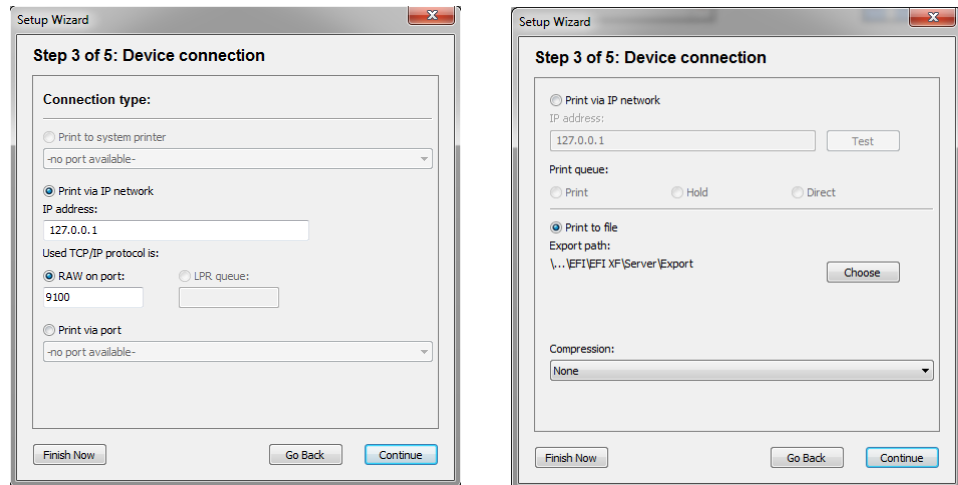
Setup Wizard

Step 3 of 5: Device connection

Connection type:

Print to system printer

-no port available-

Print via IP network

IP address:

127.0.0.1

Used TCP/IP protocol is:

RAW on port:

LPR queue:

9100

Print via port

-no port available-

Finish Now

Go Back

Continue

Setup Wizard

Step 3 of 5: Device connection

Print via IP network

IP address:

127.0.0.1

Test

Print queue:

Print

Hold

Direct

Print to file

Export path:

\...\EFI\EFI XF\Server\Export

Choose

Compression:

None

Finish Now

Go Back

Continue